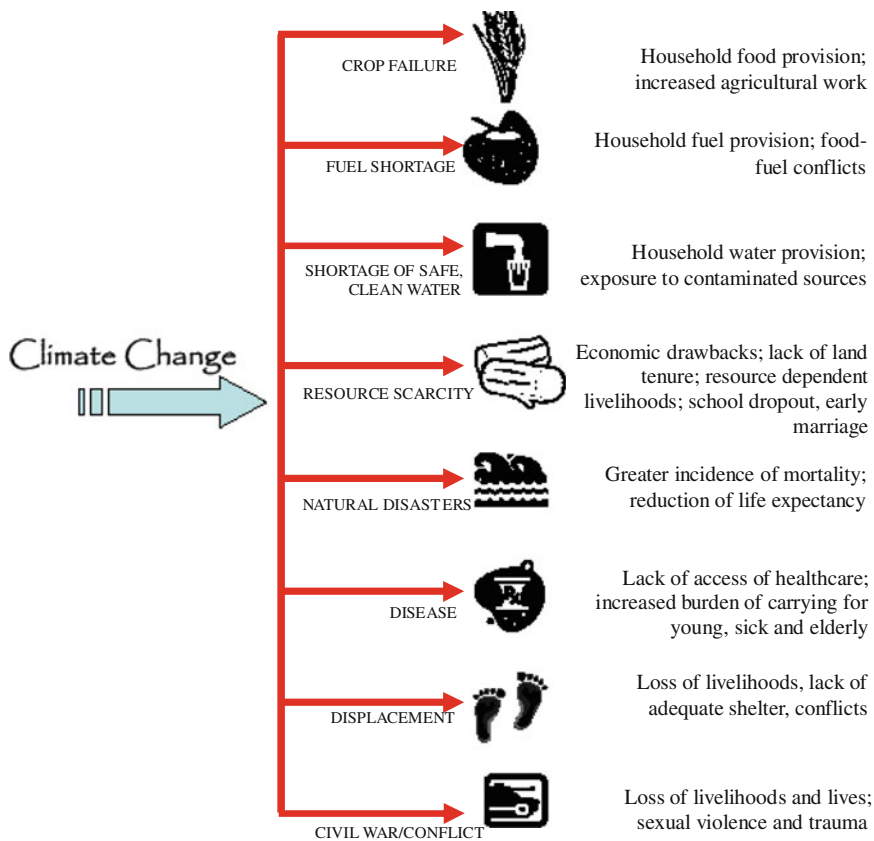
Climate Change

CROP FAILURE

Household food provision; increased agricultural work

FUEL SHORTAGE

Household fuel provision; food-fuel conflicts

SHORTAGE OF SAFE, CLEAN WATER

Household water provision; exposure to contaminated sources

RESOURCE SCARCITY

Economic drawbacks; lack of land tenure; resource dependent livelihoods; school dropout, early marriage

NATURAL DISASTERS

Greater incidence of mortality; reduction of life expectancy

DISEASE

Rx

Lack of access of healthcare; increased burden of carrying for young, sick and elderly

DISPLACEMENT

Loss of livelihoods, lack of adequate shelter, conflicts

CIVIL WAR/CONFLICT

Loss of livelihoods and lives; sexual violence and trauma